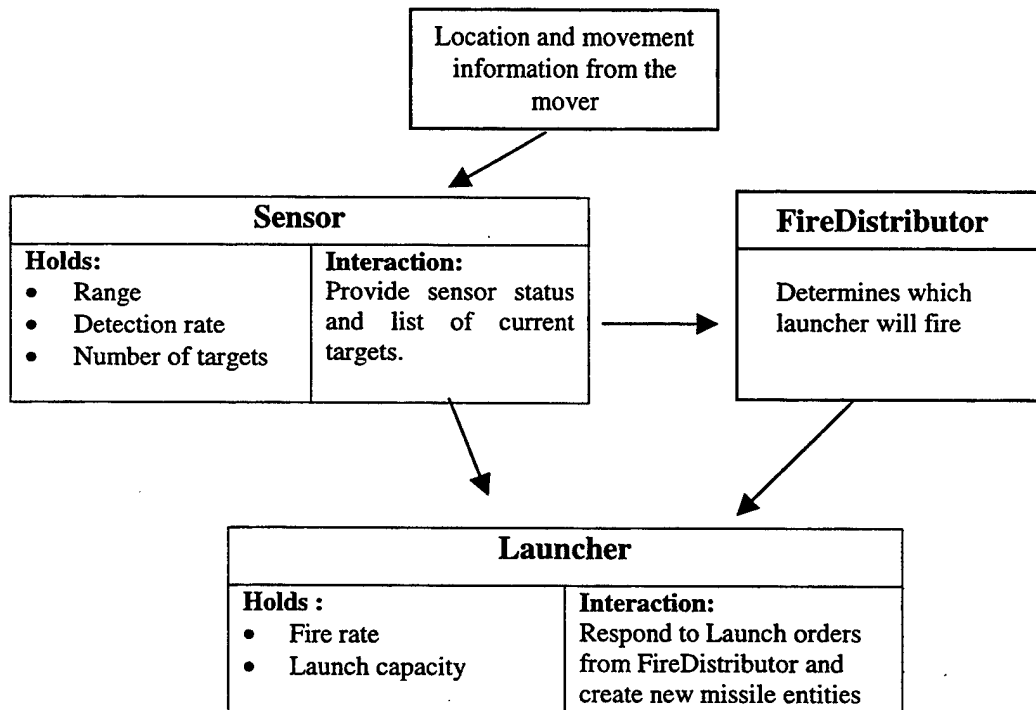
Location and movement information from the mover

Sensor

| Holds: | Interaction: |
|---|---|
| • Range<br>• Detection rate<br>• Number of targets | Provide sensor status and list of current targets. |

FireDistributor

Determines which launcher will fire

Launcher

| Holds : | Interaction: |
|---|---|
| • Fire rate<br>• Launch capacity | Respond to Launch orders from FireDistributor and create new missile entities |